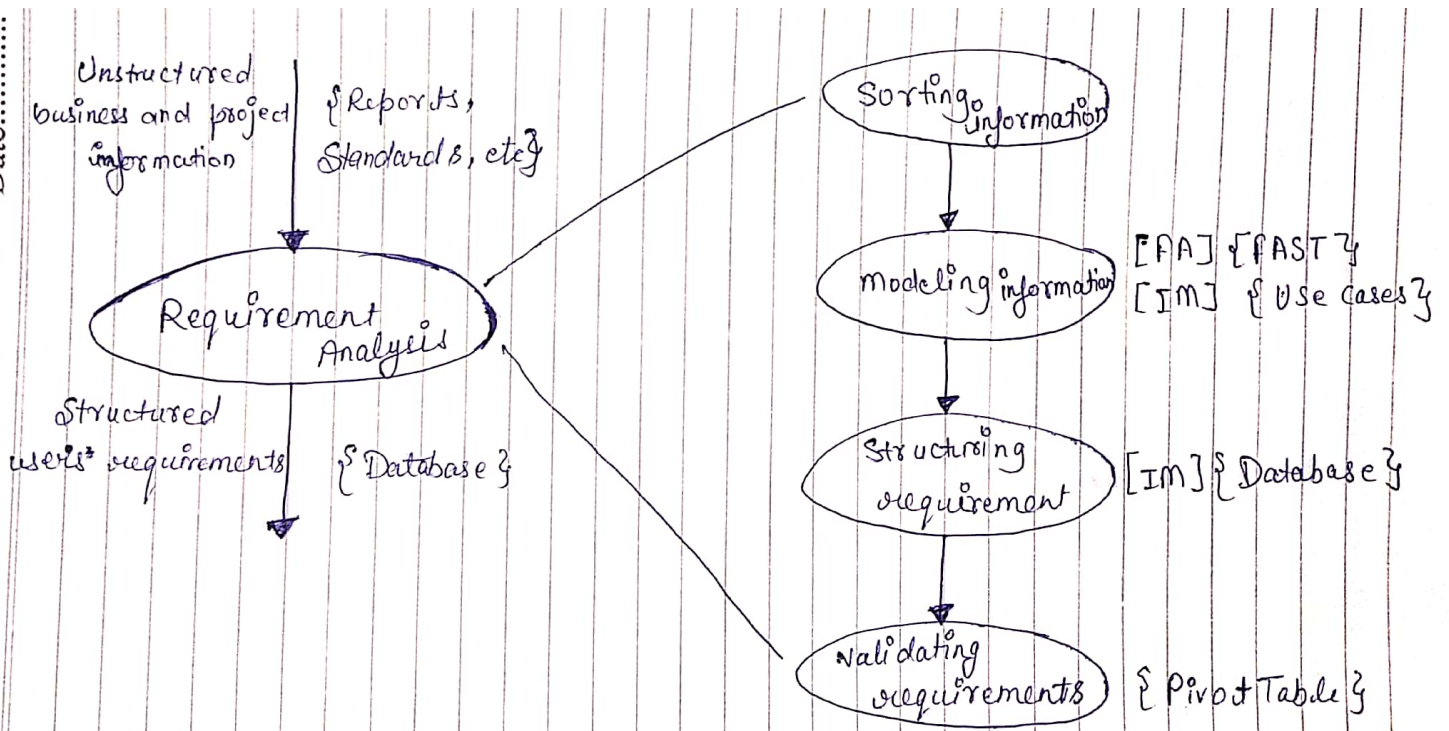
Date.........

Unstructured business and project information {Reports, Standards, etc}

Requirement Analysis

Structured users' requirements {Database}

Sorting information

modeling information [FA] {FAST} [IM] {Use Cases}

Structuring requirement [IM] {Database}

validating requirements {Pivot Table}